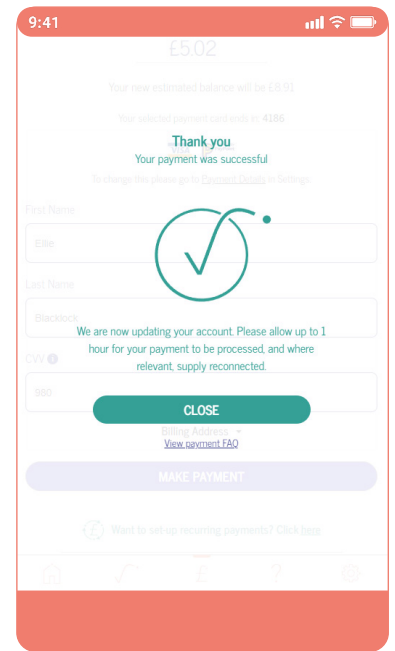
9:41

£5.02

Your new estimated balance will be £8.91

Your selected payment card ends in: 4186

To change this please go to Payment Details in Settings

Thank you

Your payment was successful

First Name

Ellie

Last Name

Blacklock

CVV

980

We are now updating your account. Please allow up to 1 hour for your payment to be processed, and where relevant, supply reconnected.

CLOSE

Billing Address

View payment FAQ

MAKE PAYMENT

Want to set-up recurring payments? Click here